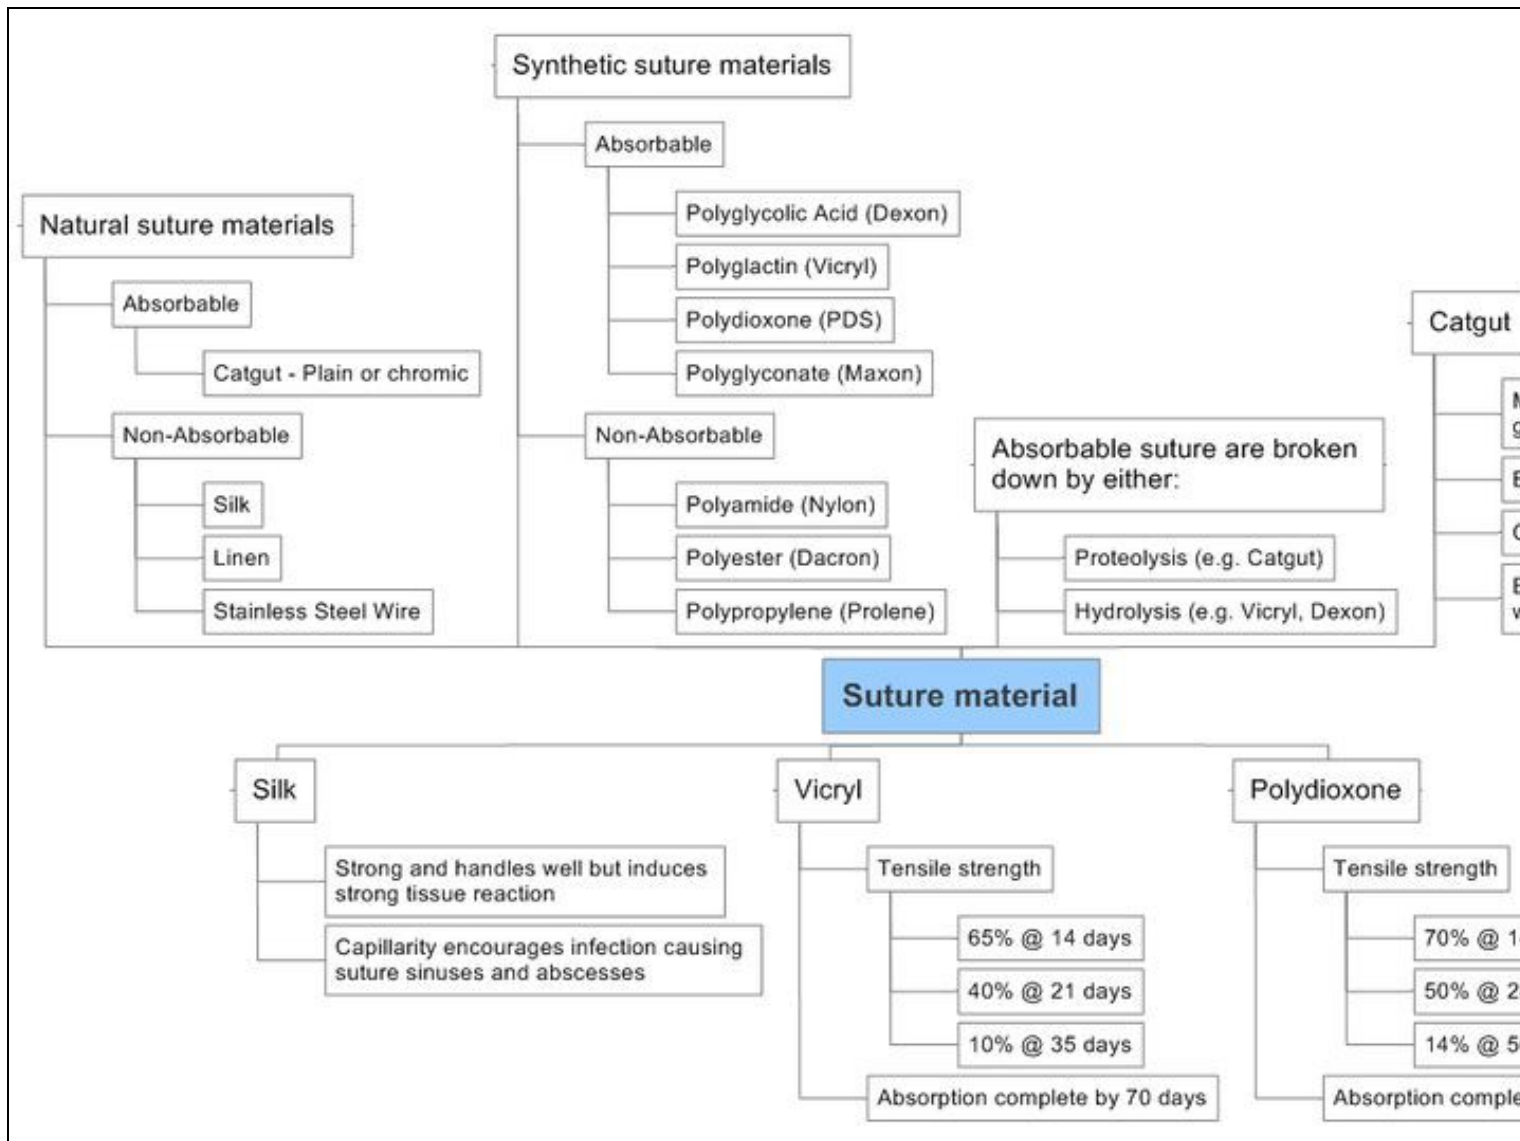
Synthetic suture materials

Absorbable

Polyglycolic Acid (Dexon)

Polyglactin (Vicryl)

Polydioxone (PDS)

Polyglyconate (Maxon)

Non-Absorbable

Polyamide (Nylon)

Polyester (Dacron)

Polypropylene (Prolene)

Natural suture materials

Absorbable

Catgut - Plain or chromic

Non-Absorbable

Silk

Linen

Stainless Steel Wire

Absorbable suture are broken down by either:

Proteolysis (e.g. Catgut)

Hydrolysis (e.g. Vicryl, Dexon)

Catgut

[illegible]

Suture material

Silk

Strong and handles well but induces strong tissue reaction

Capillarity encourages infection causing suture sinuses and abscesses

Vicryl

Tensile strength

65% @ 14 days

40% @ 21 days

10% @ 35 days

Absorption complete by 70 days

Polydioxone

Tensile strength

70% @ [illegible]

50% @ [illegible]

14% @ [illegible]

Absorption comple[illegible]